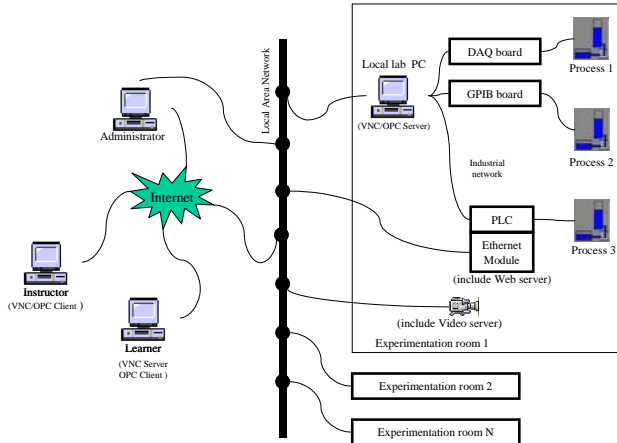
Local Area Network

Administrator

Internet

Instructor
(VNC/OPC Client )

Learner
(VNC Server
OPC Client )

Local lab PC
(VNC/OPC Server)

DAQ board

GPIB board

Process 1

Process 2

Industrial network

PLC

Ethernet Module
(include Web server)

Process 3

(include Video server)

Experimentation room 1

Experimentation room 2

Experimentation room N